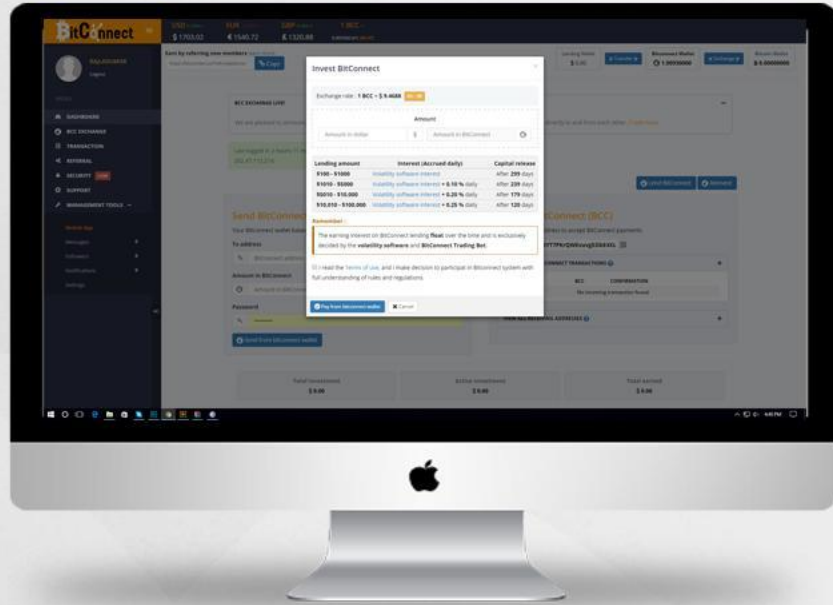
BitConnect

USD $ 1703.02

EUR € 1540.72

GBP £ 1320.88

1 BCC

Earn by referring new members

Copy

Lending Wallet $ 0.00

Transfer

Bitconnect Wallet 0.00000000

Exchange

Bitcoin Wallet ฿ 0.00000000

DASHBOARD

BCC EXCHANGE

TRANSACTION

REFERRAL

SECURITY

SUPPORT

MANAGEMENT TOOLS

BCC EXCHANGE LIVE!

Send BitConnect

To address

Amount in BitConnect

Password

Send from Bitconnect wallet

Connect (BCC)

CONNECT TRANSACTIONS

BCC

CONFIRMATION

No incoming transaction found

Lend BitConnect

Reinvest

Total investment $ 0.00

Active investment $ 0.00

Total earned $ 0.00

Invest BitConnect

Exchange rate : 1 BCC = $ 9.4688

Amount

Amount in dollar

$

Amount in BitConnect

| Lending amount | Interest (Accrued daily) | Capital release |
|---|---|---|
| $100 - $1000 | Volatility software interest | After 299 days |
| $1010 - $5000 | Volatility software interest + 0.10 % daily | After 239 days |
| $5010 - $10,000 | Volatility software interest + 0.20 % daily | After 179 days |
| $10,010 - $100,000 | Volatility software interest + 0.25 % daily | After 120 days |

Remember :

The earning interest on BitConnect lending float over the time and is exclusively decided by the volatility software and BitConnect Trading Bot.

I read the Terms of use, and I make decision to participate in Bitconnect system with full understanding of rules and regulations.

Pay from bitconnect wallet

Cancel